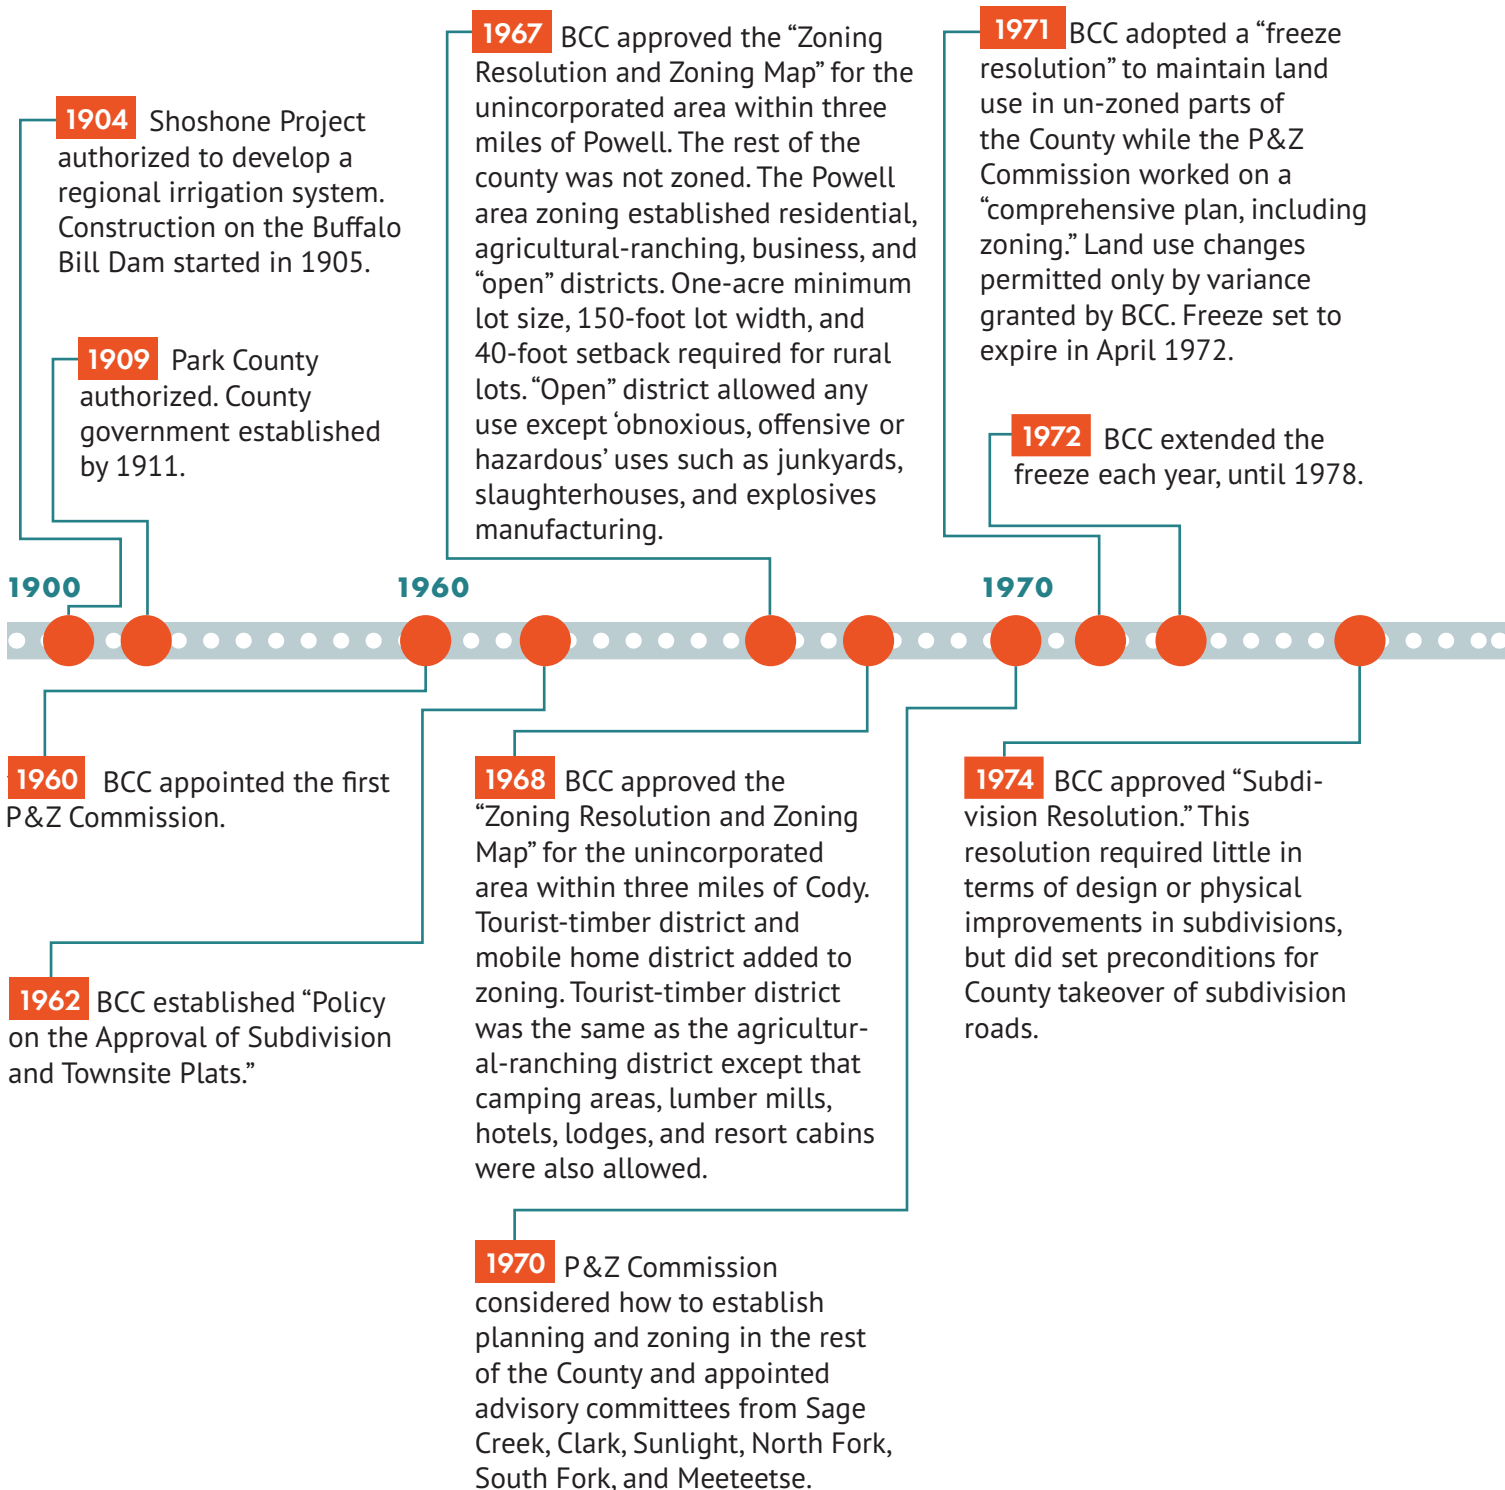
1904 Shoshone Project authorized to develop a regional irrigation system. Construction on the Buffalo Bill Dam started in 1905.

1909 Park County authorized. County government established by 1911.

1967 BCC approved the “Zoning Resolution and Zoning Map” for the unincorporated area within three miles of Powell. The rest of the county was not zoned. The Powell area zoning established residential, agricultural-ranching, business, and “open” districts. One-acre minimum lot size, 150-foot lot width, and 40-foot setback required for rural lots. “Open” district allowed any use except ‘obnoxious, offensive or hazardous’ uses such as junkyards, slaughterhouses, and explosives manufacturing.

1971 BCC adopted a “freeze resolution” to maintain land use in un-zoned parts of the County while the P&Z Commission worked on a “comprehensive plan, including zoning.” Land use changes permitted only by variance granted by BCC. Freeze set to expire in April 1972.

1972 BCC extended the freeze each year, until 1978.

1900

1960

1970

1960 BCC appointed the first P&Z Commission.

1962 BCC established “Policy on the Approval of Subdivision and Townsite Plats.”

1968 BCC approved the “Zoning Resolution and Zoning Map” for the unincorporated area within three miles of Cody. Tourist-timber district and mobile home district added to zoning. Tourist-timber district was the same as the agricultural-ranching district except that camping areas, lumber mills, hotels, lodges, and resort cabins were also allowed.

1974 BCC approved “Subdivision Resolution.” This resolution required little in terms of design or physical improvements in subdivisions, but did set preconditions for County takeover of subdivision roads.

1970 P&Z Commission considered how to establish planning and zoning in the rest of the County and appointed advisory committees from Sage Creek, Clark, Sunlight, North Fork, South Fork, and Meeteetse.